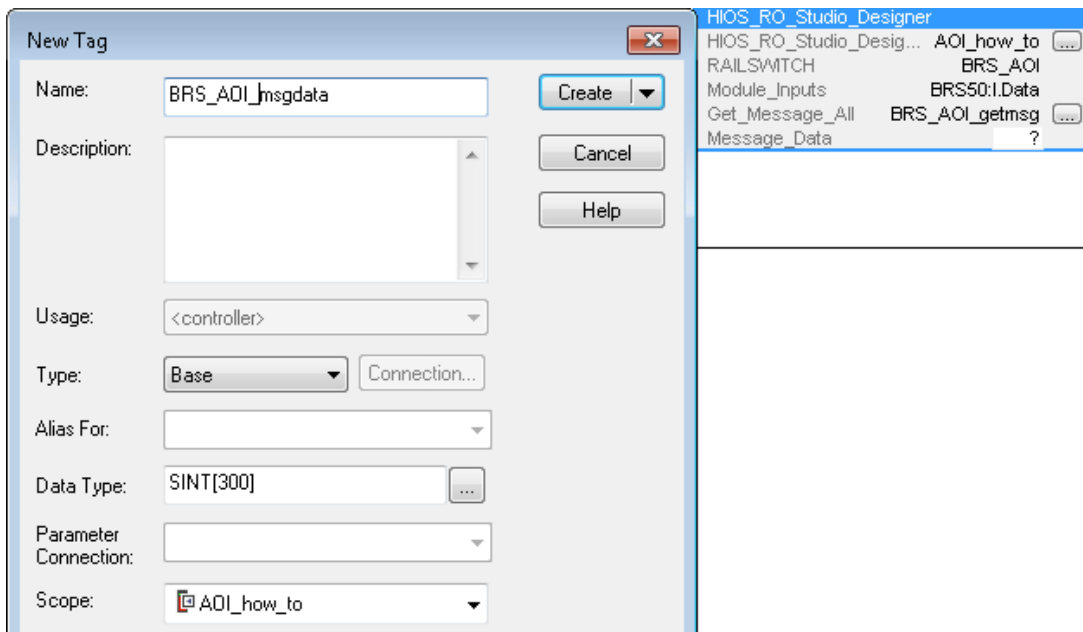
New Tag

Name: BRS_AOI_msgdata

Description:

Usage: <controller>

Type: Base

Connection...

Alias For:

Data Type: SINT[300]

...

Parameter Connection:

Scope: AOI_how_to

Create

Cancel

Help

HIOS_RO_Studio_Designer

| | |
|---|---|
| HIOS_RO_Studio_Desig... | AOI_how_to ... |
| RAILSWITCH | BRS_AOI |
| Module_Inputs | BRS50:I.Data |
| Get_Message_All | BRS_AOI_getmsg ... |
| Message_Data | ? |